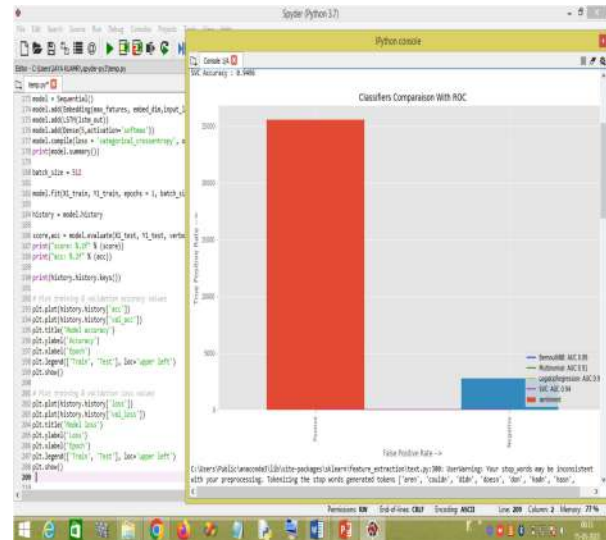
Spyder (Python 3.7)

File Edit Search Source Run Debug Consoles Projects Tools View Help

Editor - C:\Users\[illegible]\.spyder-py3\temp.py

temp.py*

model = Sequential()
model.add(Embedding(max_features, embed_dim,input_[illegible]
model.add(LSTM(lstm_out))
model.add(Dense(5,activation='softmax'))
model.compile(loss = 'categorical_crossentropy', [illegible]
print(model.summary())

batch_size = 512

model.fit(X1_train, Y1_train, epochs = 1, batch_si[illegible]

history = model.history

score,acc = model.evaluate(X1_test, Y1_test, verbo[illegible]
print("score: %.2f" % (score))
print("acc: %.2f" % (acc))

print(history.history.keys())

# Plot training & validation accuracy values
plt.plot(history.history['acc'])
plt.plot(history.history['val_acc'])
plt.title('Model accuracy')
plt.ylabel('Accuracy')
plt.xlabel('Epoch')
plt.legend(['Train', 'Test'], loc='upper left')
plt.show()

# Plot training & validation loss values
plt.plot(history.history['loss'])
plt.plot(history.history['val_loss'])
plt.title('Model loss')
plt.ylabel('Loss')
plt.xlabel('Epoch')
plt.legend(['Train', 'Test'], loc='upper left')
plt.show()

IPython console

Console 1/A

SVC Accuracy : 0.9406

Classifiers Comparaison With ROC

True Positive Rate -->

15000
10000
5000
0

Positive
Negative

False Positive Rate -->

BernoulliNB AUC 0.89
Multinomial AUC 0.91
LogisticRegression AUC 0.9
SVC AUC 0.94
sentiment

C:\Users\Public\anaconda3\lib\site-packages\sklearn\feature_extraction\text.py:300: UserWarning: Your stop_words may be inconsistent with your preprocessing. Tokenizing the stop words generated tokens ['aren', 'couldn', 'didn', 'doesn', 'don', 'hadn', 'hasn',

Permissions: RW End-of-lines: CRLF Encoding: ASCII Line: 209 Column: 2 Memory: 77 %